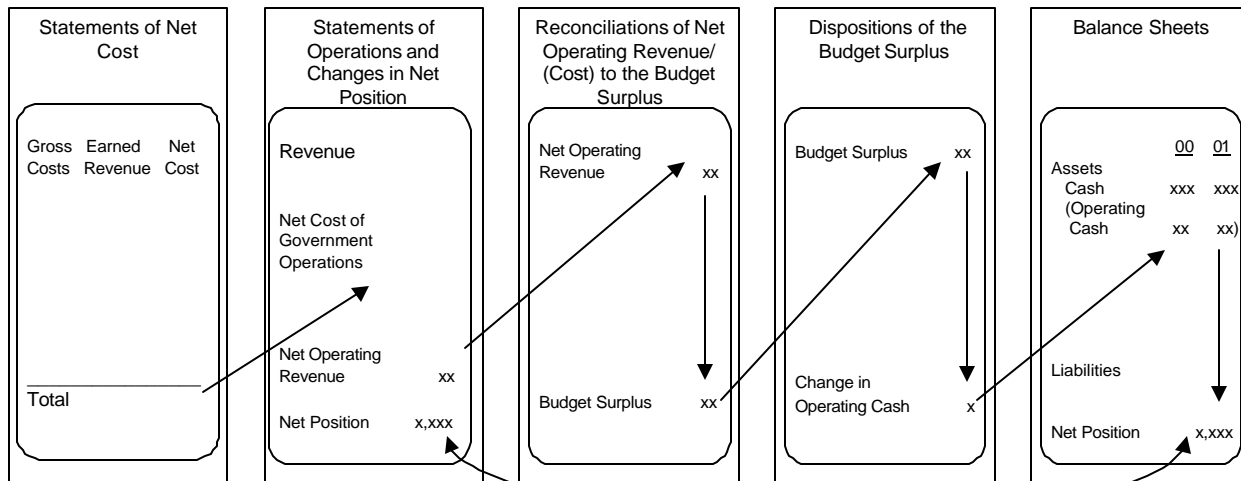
Statements of Net Cost

Gross Costs Earned Revenue Net Cost

Total

Statements of Operations and Changes in Net Position

Revenue

Net Cost of Government Operations

Net Operating Revenue xx

Net Position x,xxx

Reconciliations of Net Operating Revenue/ (Cost) to the Budget Surplus

Net Operating Revenue xx

Budget Surplus xx

Dispositions of the Budget Surplus

Budget Surplus xx

Change in Operating Cash x

Balance Sheets

00 01

Assets
Cash xxx xxx
(Operating Cash xx xx)

Liabilities

Net Position x,xxx